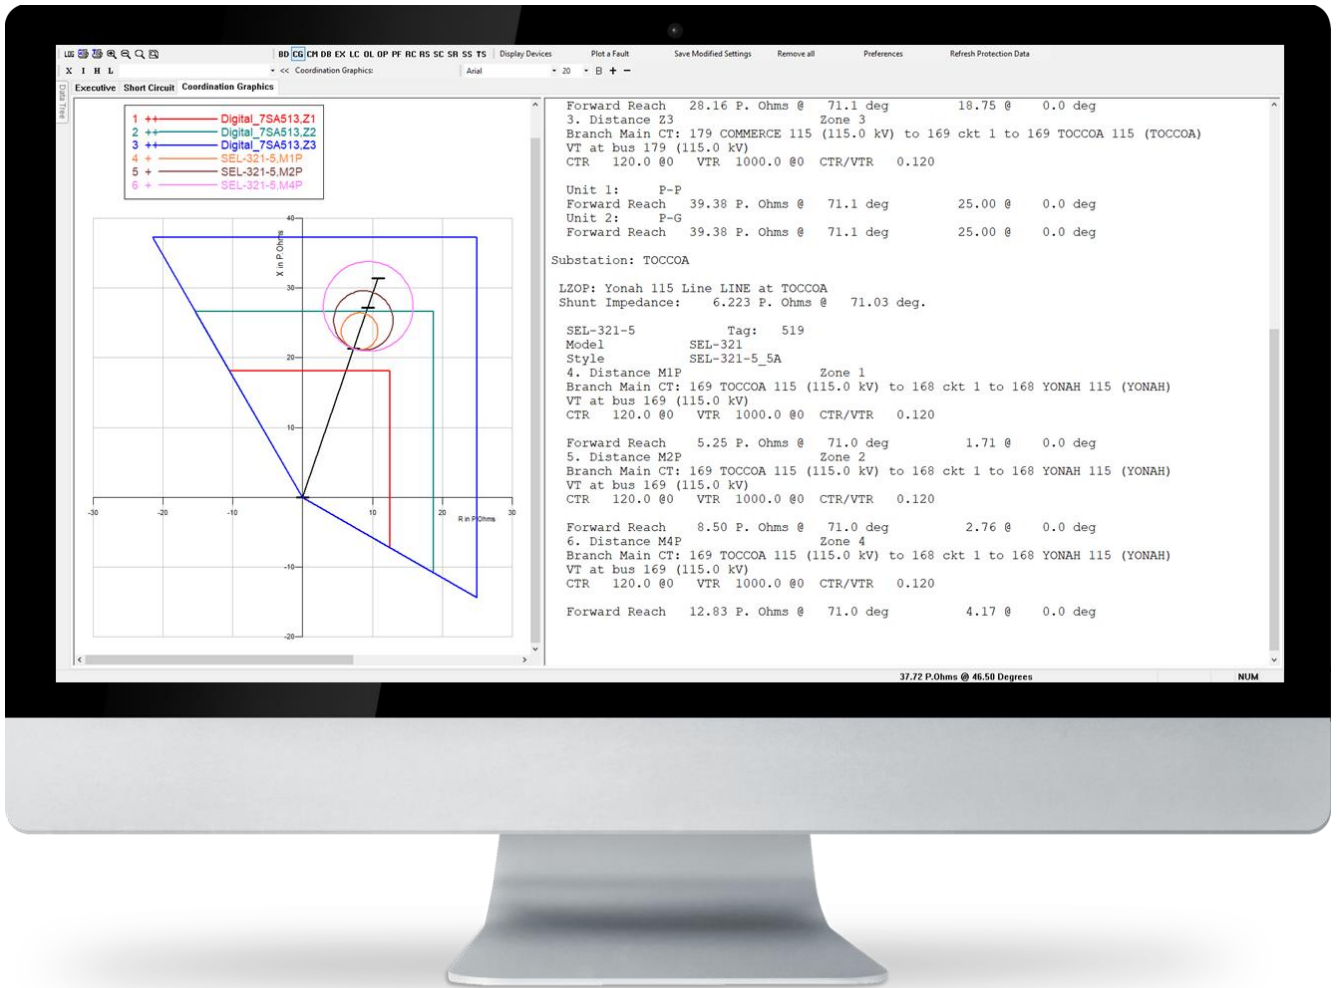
BD CG CM DB EX LC OL OP PF RC RS SC SR SS TS Display Devices Plot a Fault Save Modified Settings Remove all Preferences Refresh Protection Data

X I H L << Coordination Graphics: Arial 20 B + −

Data Tree

Executive Short Circuit Coordination Graphics

1 ++ Digital_7SA513,Z1
2 ++ Digital_7SA513,Z2
3 ++ Digital_7SA513,Z3
4 + SEL-321-5,M1P
5 + SEL-321-5,M2P
6 + SEL-321-5,M4P

X in P.Ohms

R in P.Ohms

40 30 20 10 -10 -20

-30 -20 -10 10 20 30

Forward Reach 28.16 P. Ohms @ 71.1 deg 18.75 @ 0.0 deg
3. Distance Z3 Zone 3
Branch Main CT: 179 COMMERCE 115 (115.0 kV) to 169 ckt 1 to 169 TOCCOA 115 (TOCCOA)
VT at bus 179 (115.0 kV)
CTR 120.0 @0 VTR 1000.0 @0 CTR/VTR 0.120

Unit 1: P-P
Forward Reach 39.38 P. Ohms @ 71.1 deg 25.00 @ 0.0 deg
Unit 2: P-G
Forward Reach 39.38 P. Ohms @ 71.1 deg 25.00 @ 0.0 deg

Substation: TOCCOA

LZOP: Yonah 115 Line LINE at TOCCOA
Shunt Impedance: 6.223 P. Ohms @ 71.03 deg.

SEL-321-5 Tag: 519
Model SEL-321
Style SEL-321-5_5A
4. Distance M1P Zone 1
Branch Main CT: 169 TOCCOA 115 (115.0 kV) to 168 ckt 1 to 168 YONAH 115 (YONAH)
VT at bus 169 (115.0 kV)
CTR 120.0 @0 VTR 1000.0 @0 CTR/VTR 0.120

Forward Reach 5.25 P. Ohms @ 71.0 deg 1.71 @ 0.0 deg
5. Distance M2P Zone 2
Branch Main CT: 169 TOCCOA 115 (115.0 kV) to 168 ckt 1 to 168 YONAH 115 (YONAH)
VT at bus 169 (115.0 kV)
CTR 120.0 @0 VTR 1000.0 @0 CTR/VTR 0.120

Forward Reach 8.50 P. Ohms @ 71.0 deg 2.76 @ 0.0 deg
6. Distance M4P Zone 4
Branch Main CT: 169 TOCCOA 115 (115.0 kV) to 168 ckt 1 to 168 YONAH 115 (YONAH)
VT at bus 169 (115.0 kV)
CTR 120.0 @0 VTR 1000.0 @0 CTR/VTR 0.120

Forward Reach 12.83 P. Ohms @ 71.0 deg 4.17 @ 0.0 deg

37.72 P.Ohms @ 46.50 Degrees NUM